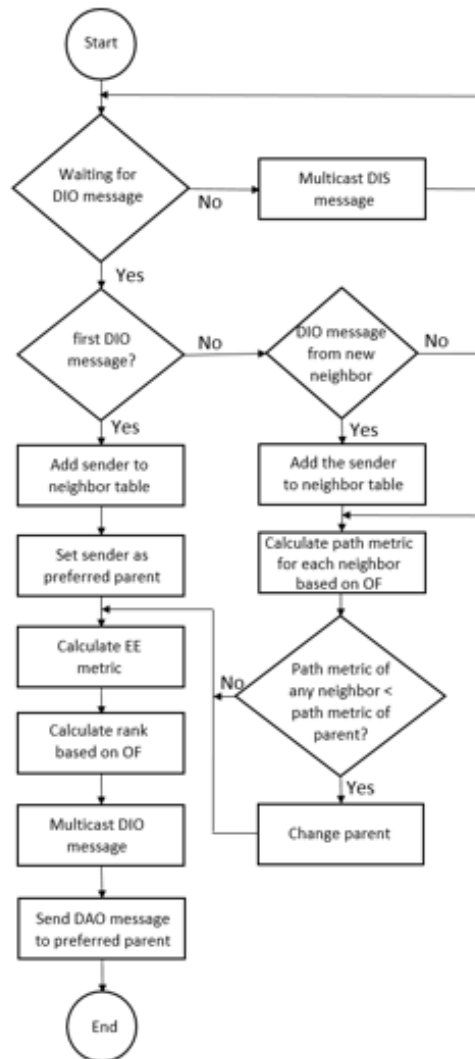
Start

Waiting for DIO message

No

Multicast DIS message

Yes

first DIO message?

No

DIO message from new neighbor

No

Yes

Yes

Add sender to neighbor table

Add the sender to neighbor table

Set sender as preferred parent

Calculate path metric for each neighbor based on OF

Calculate EE metric

No

Path metric of any neighbor < path metric of parent?

Calculate rank based on OF

Yes

Multicast DIO message

Change parent

Send DAO message to preferred parent

End